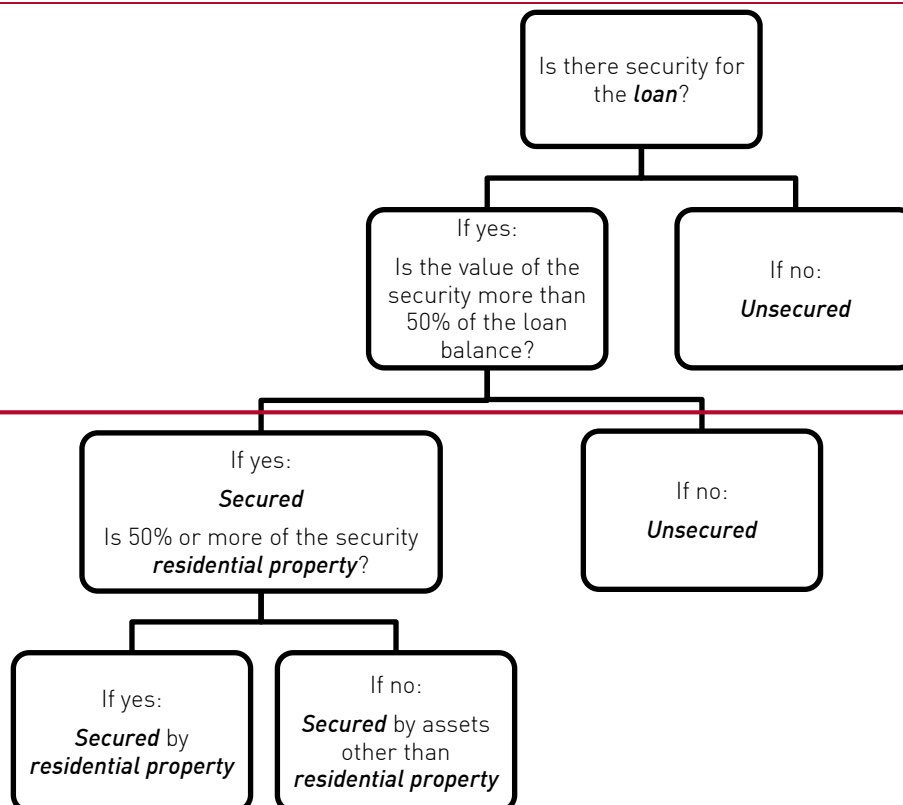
Is there security for the *loan*?

If yes:

Is the value of the security more than 50% of the loan balance?

If no:

*Unsecured*

If yes:

*Secured*

Is 50% or more of the security *residential property*?

If no:

*Unsecured*

If yes:

*Secured* by *residential property*

If no:

*Secured* by assets other than *residential property*